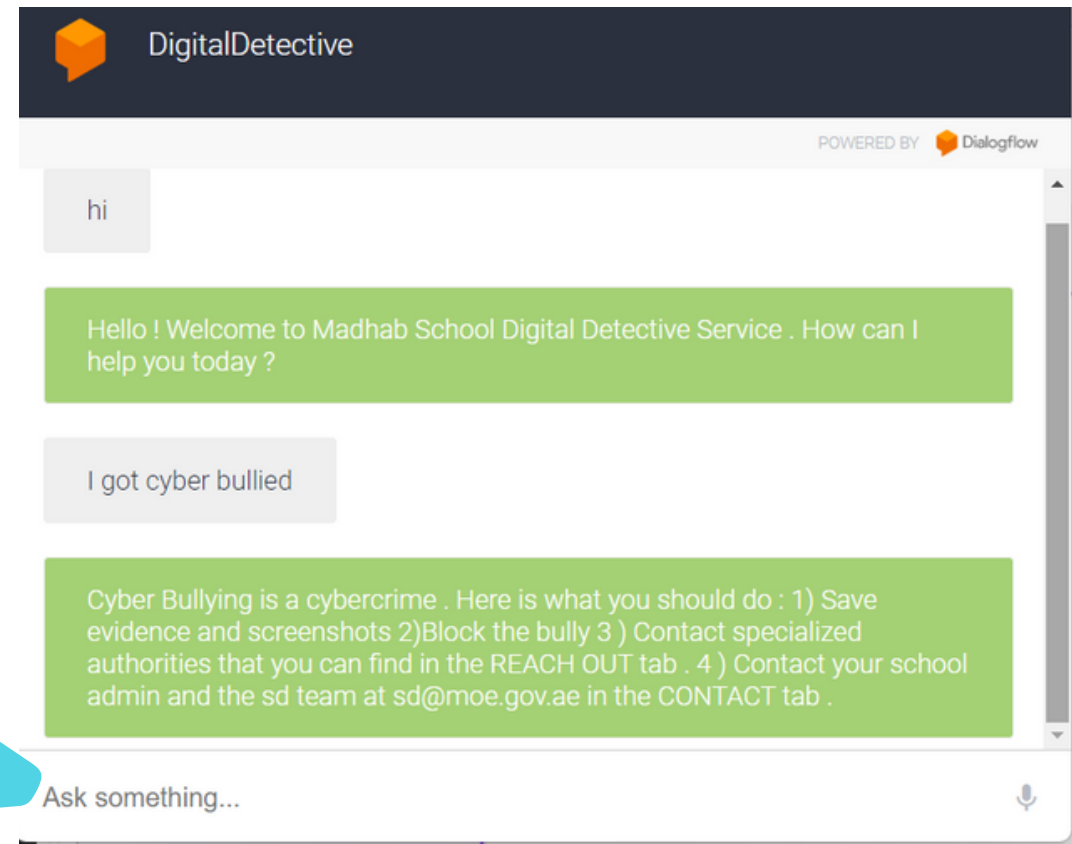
DigitalDetective

POWERED BY Dialogflow

hi

Hello ! Welcome to Madhab School Digital Detective Service . How can I help you today ?

I got cyber bullied

Cyber Bullying is a cybercrime . Here is what you should do : 1) Save evidence and screenshots 2)Block the bully 3 ) Contact specialized authorities that you can find in the REACH OUT tab . 4 ) Contact your school admin and the sd team at sd@moe.gov.ae in the CONTACT tab .

Ask something...